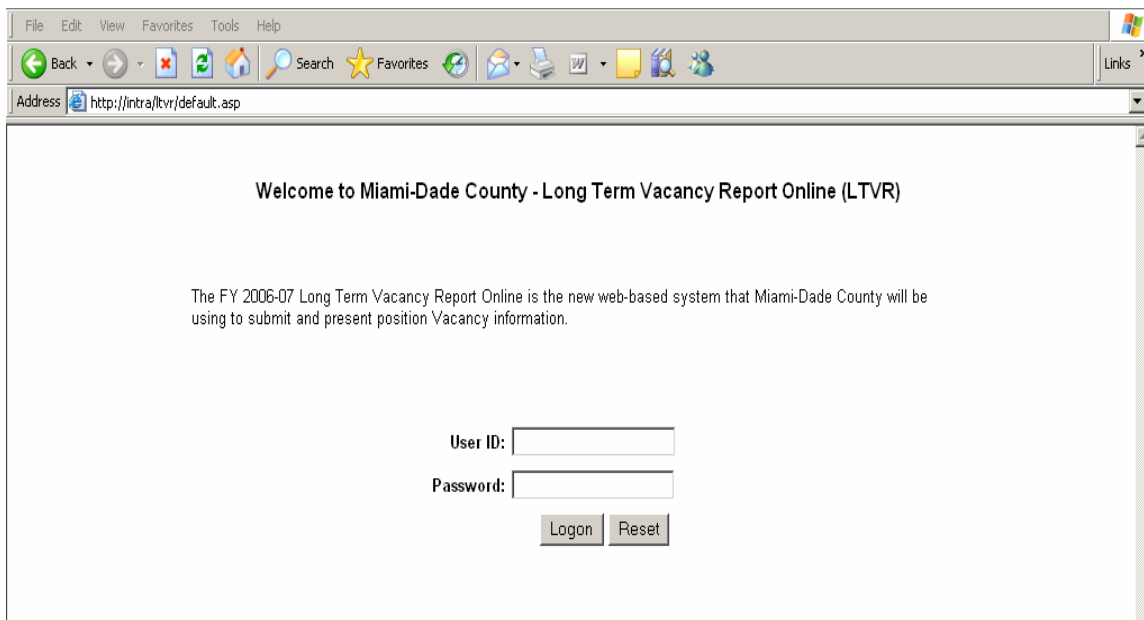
File Edit View Favorites Tools Help

Back Search Favorites

Links

Address http://intra/ltvr/default.asp

Welcome to Miami-Dade County - Long Term Vacancy Report Online (LTVR)

The FY 2006-07 Long Term Vacancy Report Online is the new web-based system that Miami-Dade County will be using to submit and present position Vacancy information.

User ID:

Password:

Logon Reset